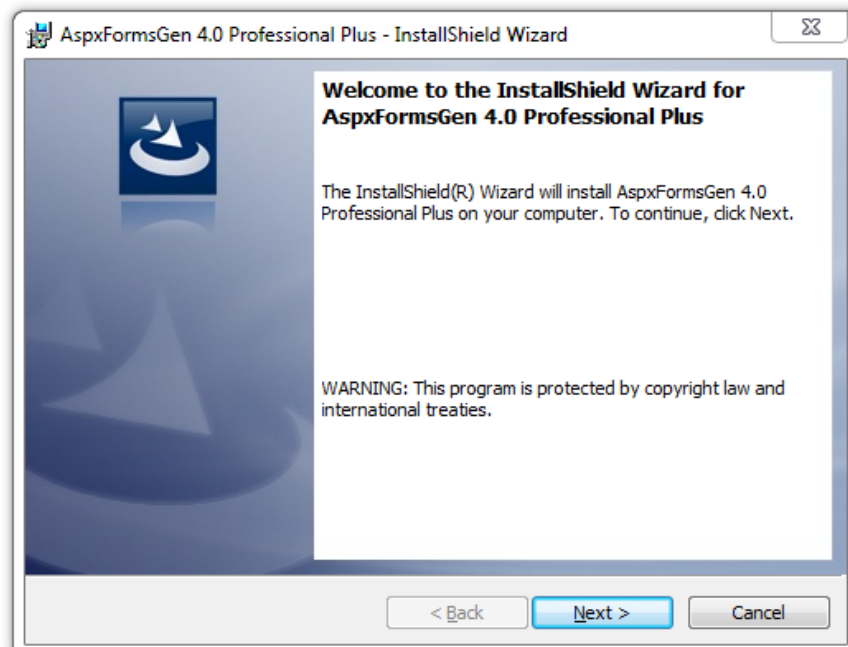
AspxFormsGen 4.0 Professional Plus - InstallShield Wizard

Welcome to the InstallShield Wizard for AspxFormsGen 4.0 Professional Plus

The InstallShield(R) Wizard will install AspxFormsGen 4.0 Professional Plus on your computer. To continue, click Next.

WARNING: This program is protected by copyright law and international treaties.

< Back

Next >

Cancel